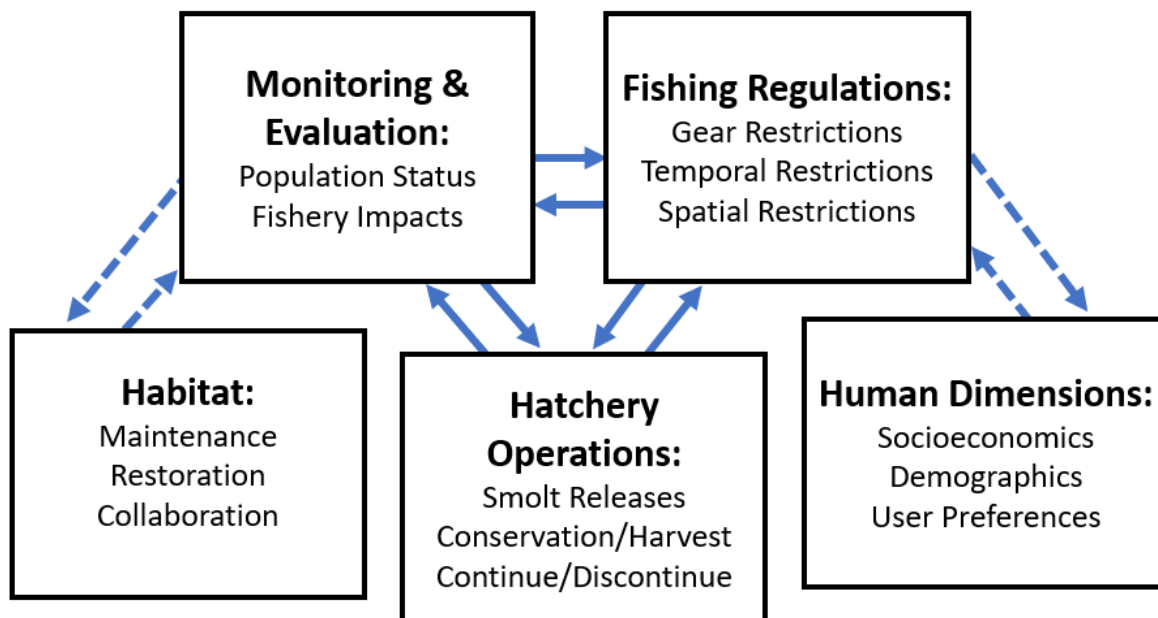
Monitoring & Evaluation:
Population Status
Fishery Impacts

Fishing Regulations:
Gear Restrictions
Temporal Restrictions
Spatial Restrictions

Habitat:
Maintenance
Restoration
Collaboration

Hatchery Operations:
Smolt Releases
Conservation/Harvest
Continue/Discontinue

Human Dimensions:
Socioeconomics
Demographics
User Preferences